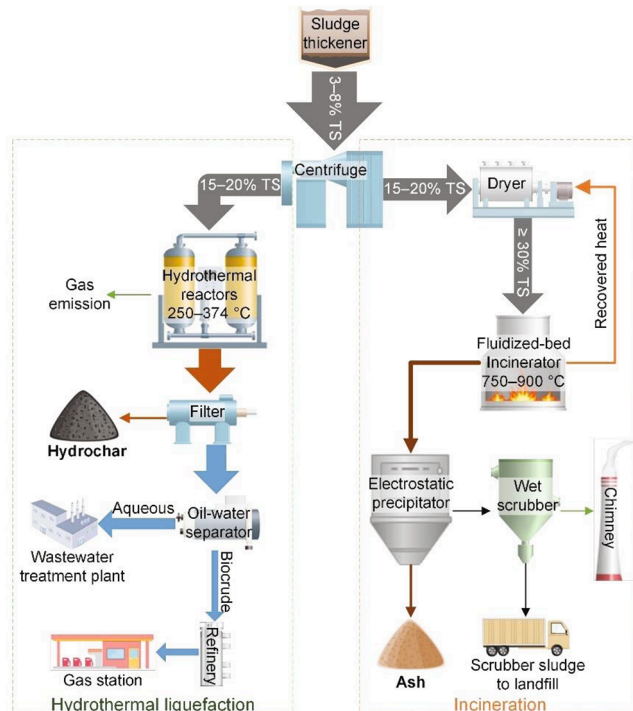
Sludge thickener

3–8% TS

Centrifuge

15–20% TS

15–20% TS

Dryer

Recovered heat

≥ 30% TS

Hydrothermal reactors 250–374 °C

Gas emission

Fluidized-bed Incinerator 750–900 °C

Filter

Hydrochar

Electrostatic precipitator

Wet scrubber

Chimney

Aqueous

Oil-water separator

Wastewater treatment plant

Biocrude

Refinery

Gas station

Ash

Scrubber sludge to landfill

Hydrothermal liquefaction

Incineration